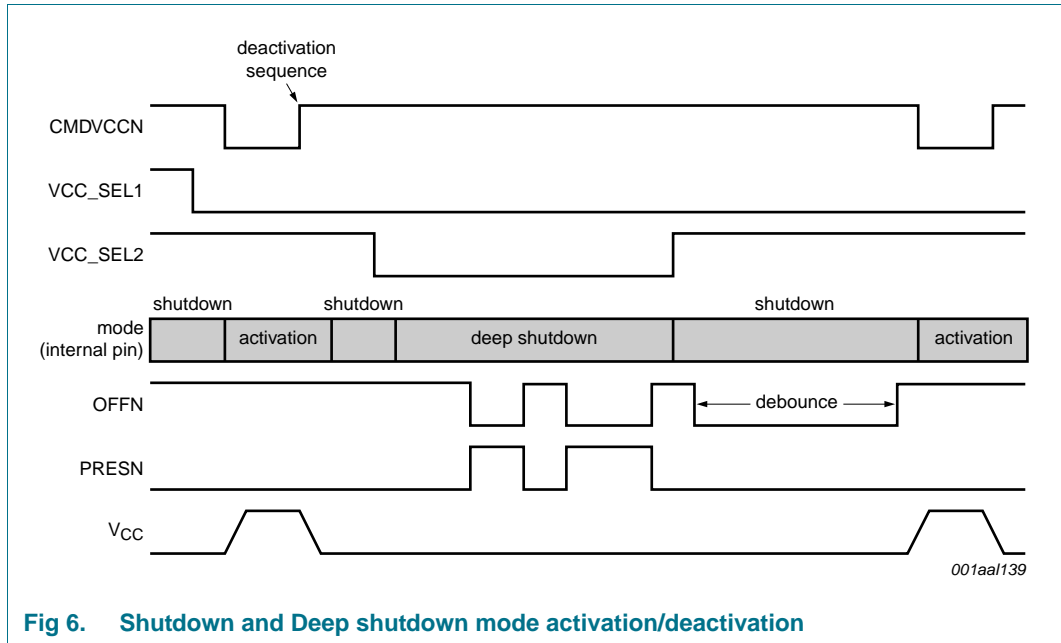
deactivation sequence

CMDVCCN

VCC_SEL1

VCC_SEL2

shutdown

shutdown

shutdown

mode (internal pin)

activation

deep shutdown

activation

OFFN

debounce

PRESN

$V_{CC}$

001aal139

Fig 6. Shutdown and Deep shutdown mode activation/deactivation